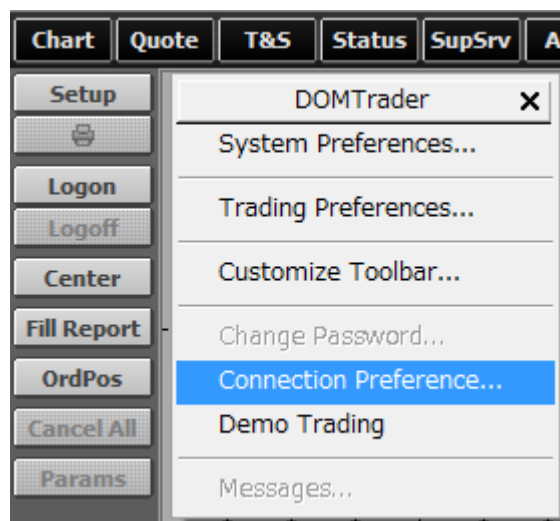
Chart Quote T&S Status SupSrv A

Setup

Logon

Logoff

Center

Fill Report

OrdPos

Cancel All

Params

DOMTrader ×

System Preferences...

Trading Preferences...

Customize Toolbar...

Change Password...

Connection Preference...

Demo Trading

Messages...